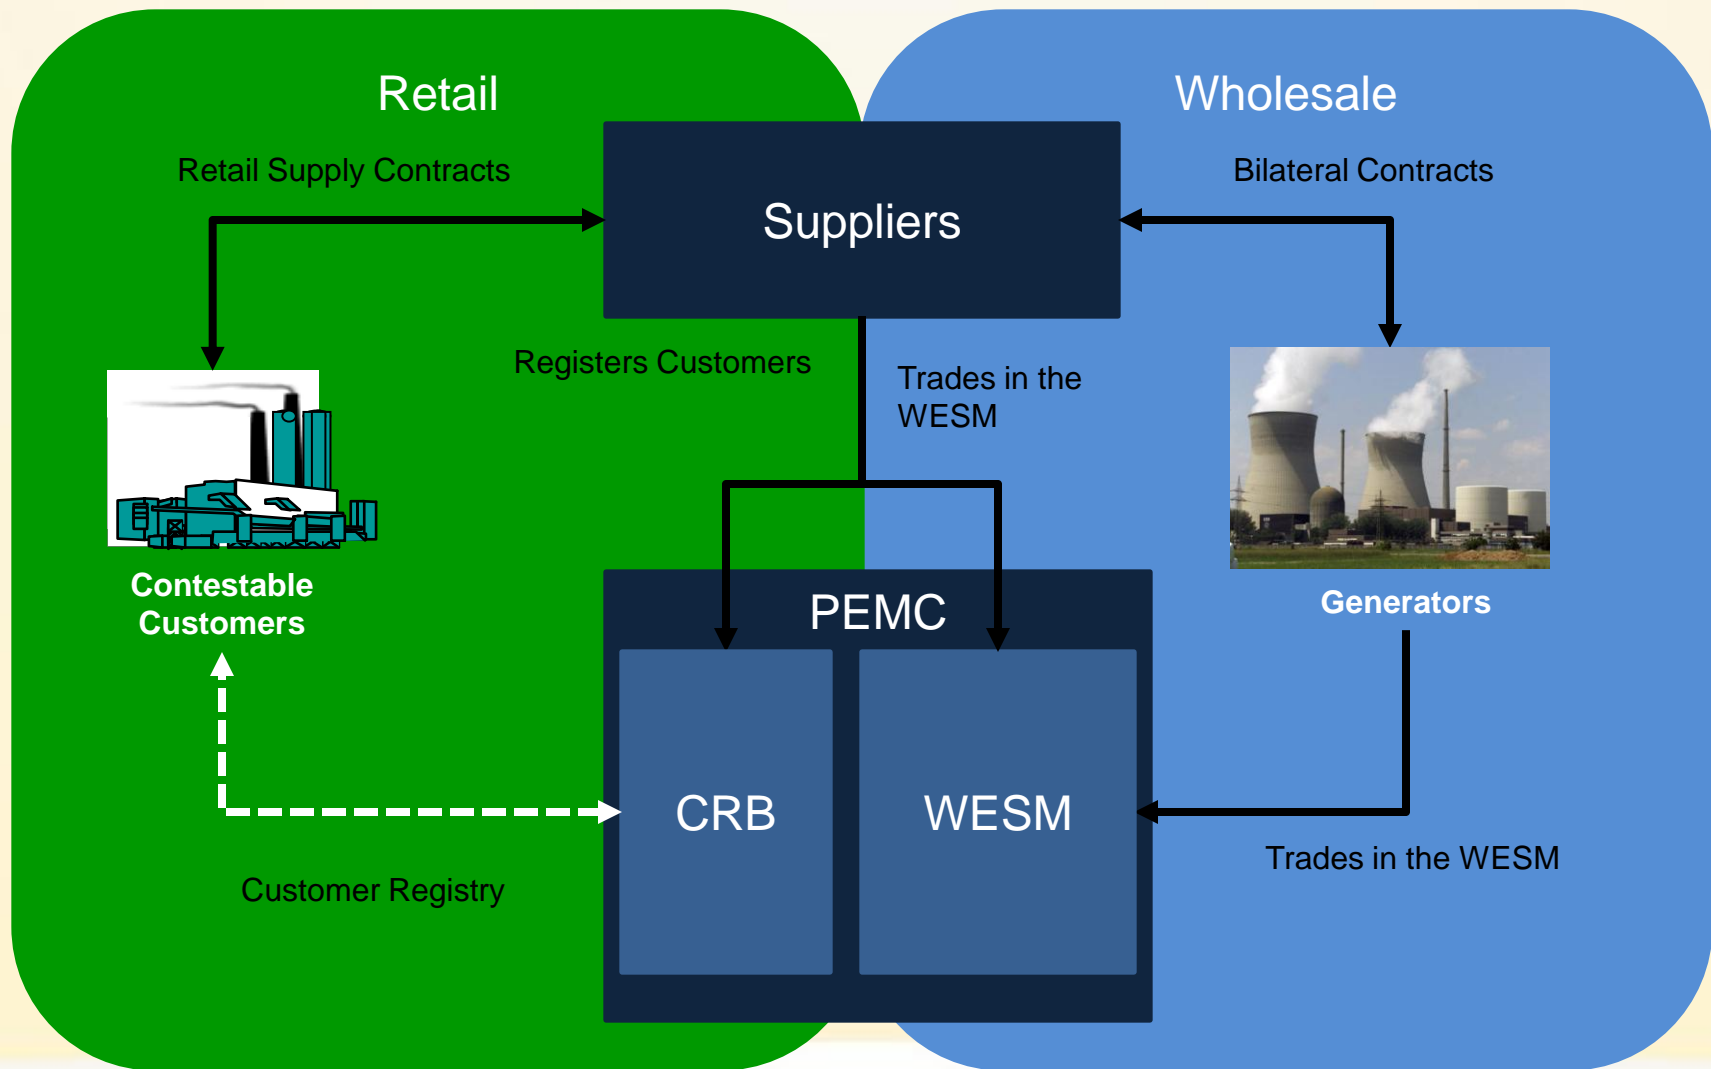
Retail

Wholesale

Retail Supply Contracts

Suppliers

Bilateral Contracts

Registers Customers

Trades in the WESM

Contestable Customers

Generators

PEMC

CRB

WESM

Customer Registry

Trades in the WESM